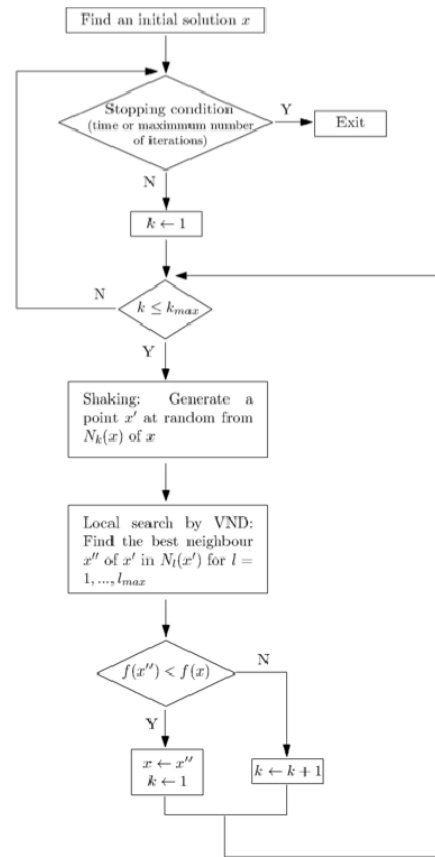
Find an initial solution $x$

Stopping condition (time or maximmum number of iterations)

Y

Exit

N

$k \leftarrow 1$

N

$k \leq k_{max}$

Y

Shaking: Generate a point $x'$ at random from $N_k(x)$ of $x$

Local search by VND: Find the best neighbour $x''$ of $x'$ in $N_l(x')$ for $l = 1, ..., l_{max}$

$f(x'') < f(x)$

N

Y

$x \leftarrow x''$
$k \leftarrow 1$

$k \leftarrow k+1$